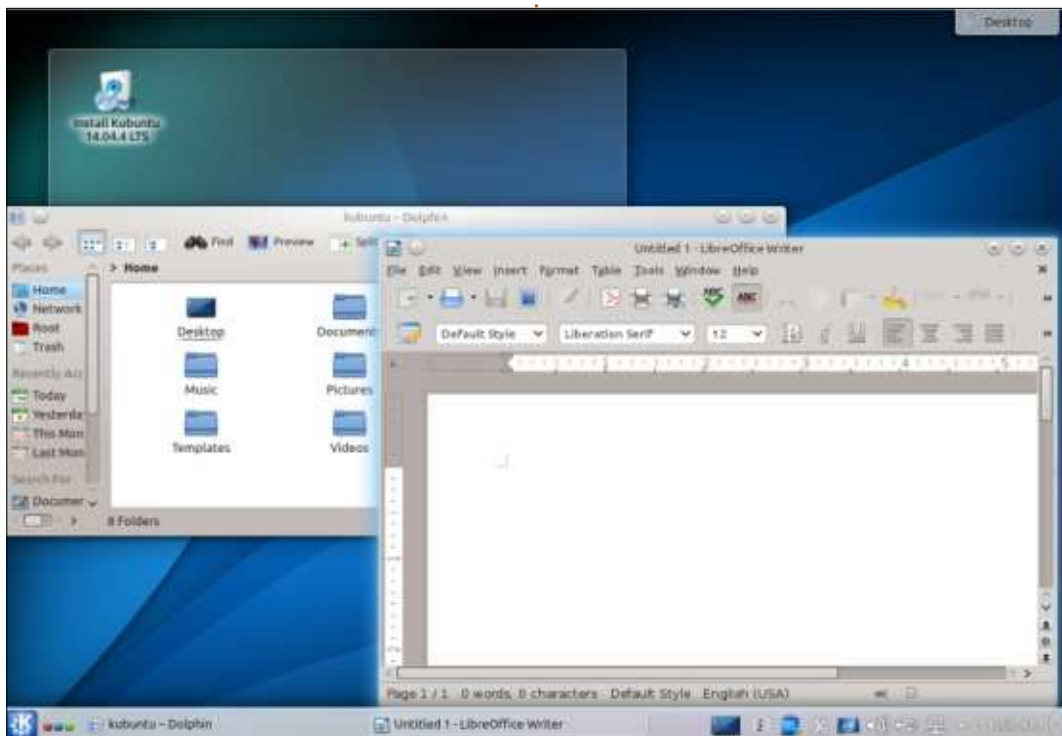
Desktop

Install Kubuntu 14.04.4 LTS

kubuntu – Dolphin

Find Preview Split

Places
Home
Network
Root
Trash
Recently Acc
Today
Yesterda
This Mon
Last Mon
Search For
Documer

> Home

Desktop
Document
Music
Pictures
Templates
Videos

8 Folders

Untitled 1 - LibreOffice Writer

File Edit View Insert Format Table Tools Window Help

Default Style
Liberation Serif
12

Page 1 / 1 0 words, 0 characters Default Style English (USA)

kubuntu – Dolphin
Untitled 1 - LibreOffice Writer